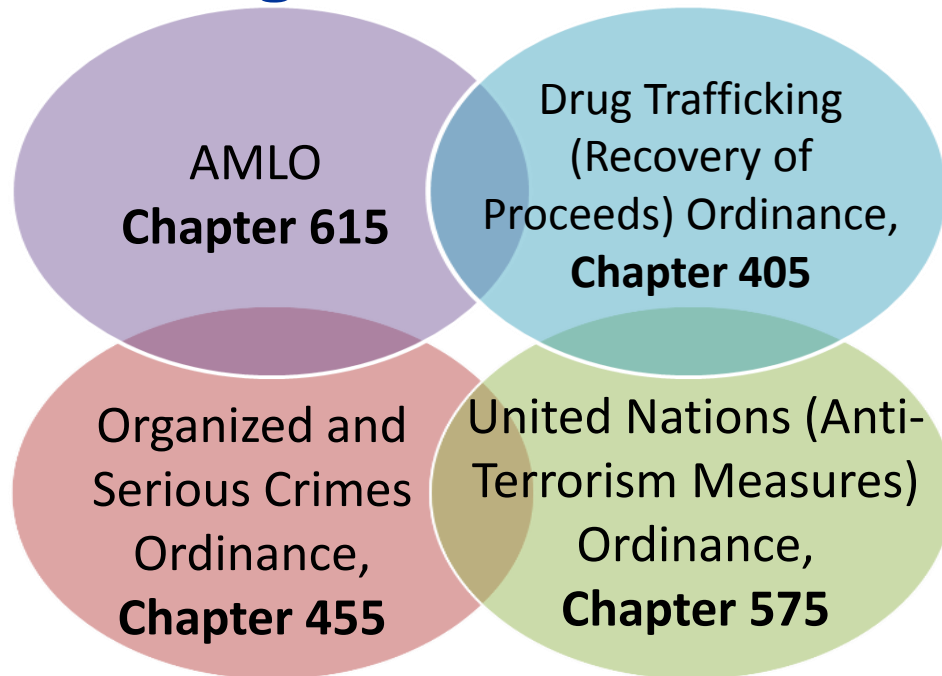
AMLO
**Chapter 615**

Drug Trafficking (Recovery of Proceeds) Ordinance,
**Chapter 405**

Organized and Serious Crimes Ordinance,
**Chapter 455**

United Nations (Anti-Terrorism Measures) Ordinance,
**Chapter 575**